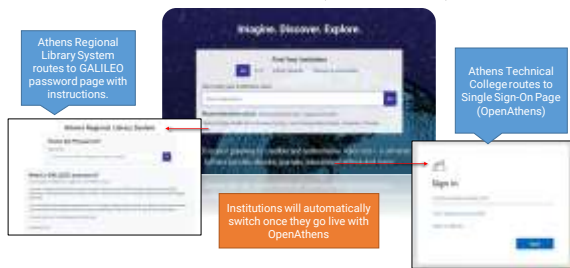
Athens Regional Library System routes to GALILEO password page with instructions.

Imagine. Discover. Explore.

Find Your Institution

Athens Regional Library System

Need the Password?

What is GALILEO password?

Athens Technical College routes to Single Sign-On Page (OpenAthens)

Sign in

Institutions will automatically switch once they go live with OpenAthens